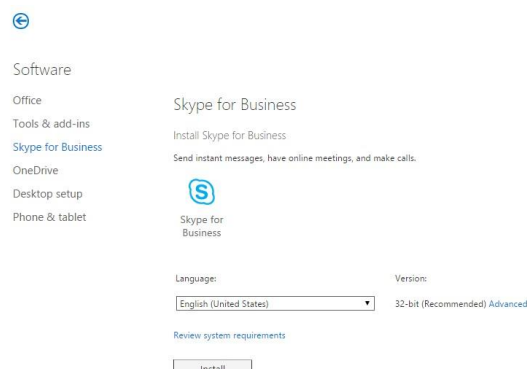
Software

Office
Tools & add-ins
Skype for Business
OneDrive
Desktop setup
Phone & tablet

Skype for Business

Install Skype for Business

Send instant messages, have online meetings, and make calls.

Skype for Business

Language:

English (United States)

Version:

32-bit (Recommended) Advanced

Review system requirements

Install